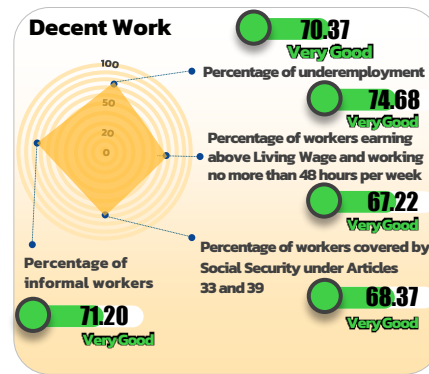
Decent Work

70.37
Very Good

100
50
20
0

Percentage of underemployment

74.68
Very Good

Percentage of workers earning above Living Wage and working no more than 48 hours per week

67.22
Very Good

Percentage of workers covered by Social Security under Articles 33 and 39

68.37
Very Good

Percentage of informal workers

71.20
Very Good